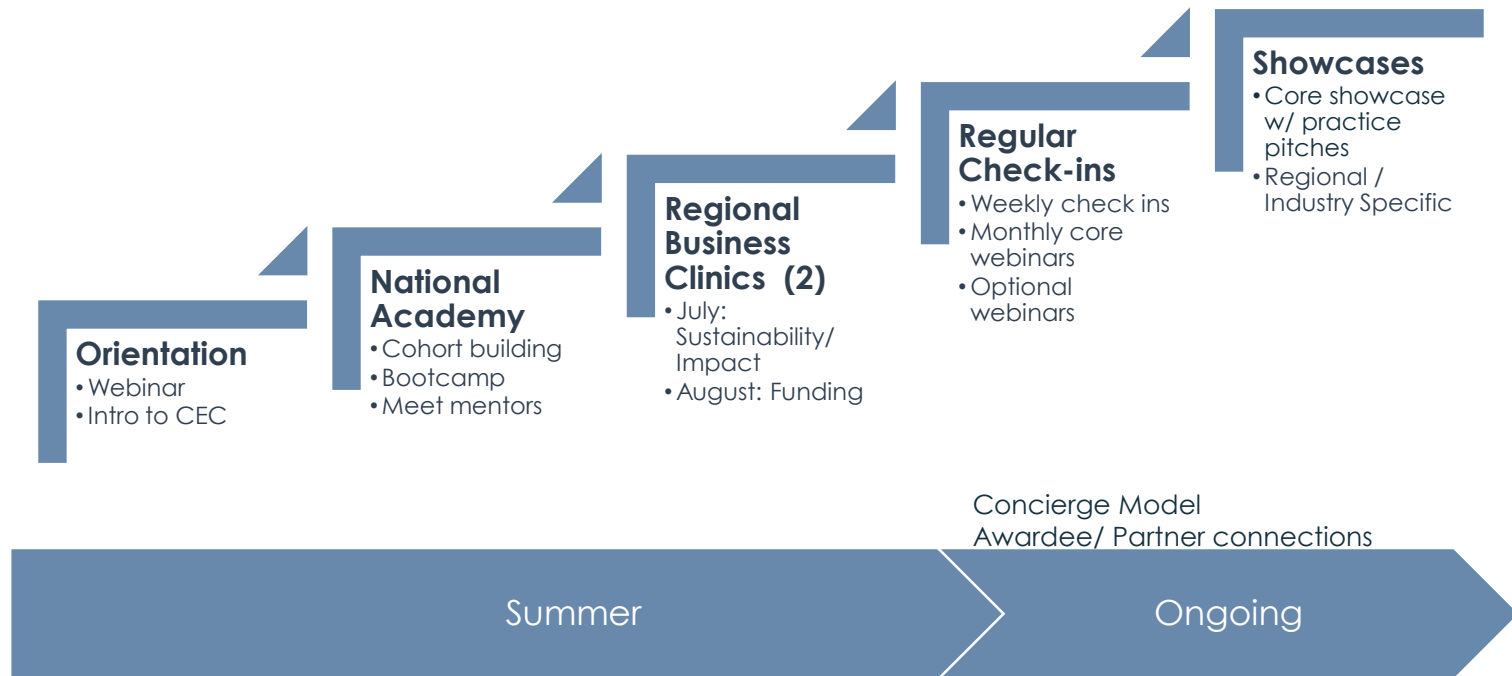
**Orientation**
• Webinar
• Intro to CEC

**National Academy**
• Cohort building
• Bootcamp
• Meet mentors

**Regional Business Clinics (2)**
• July: Sustainability/ Impact
• August: Funding

**Regular Check-ins**
• Weekly check ins
• Monthly core webinars
• Optional webinars

**Showcases**
• Core showcase w/ practice pitches
• Regional / Industry Specific

Concierge Model
Awardee/ Partner connections

Summer

Ongoing